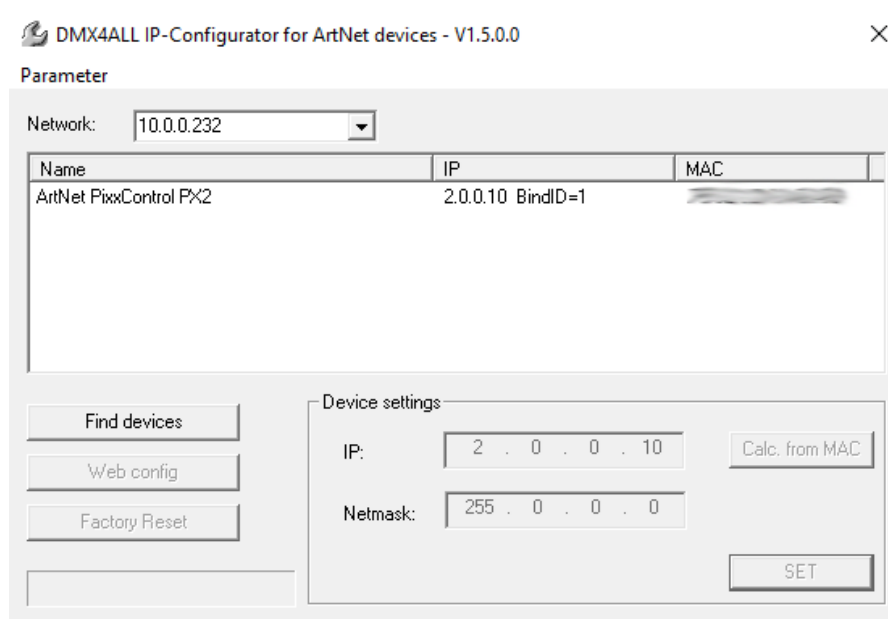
DMX4ALL IP-Configurator for ArtNet devices - V1.5.0.0

×

Parameter

Network: 10.0.0.232

| Name | IP | MAC |
|---|---|---|
| ArtNet PixxControl PX2 | 2.0.0.10 BindID=1 | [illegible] |

Find devices

Web config

Factory Reset

Device settings

IP: 2 . 0 . 0 . 10

Calc. from MAC

Netmask: 255 . 0 . 0 . 0

SET